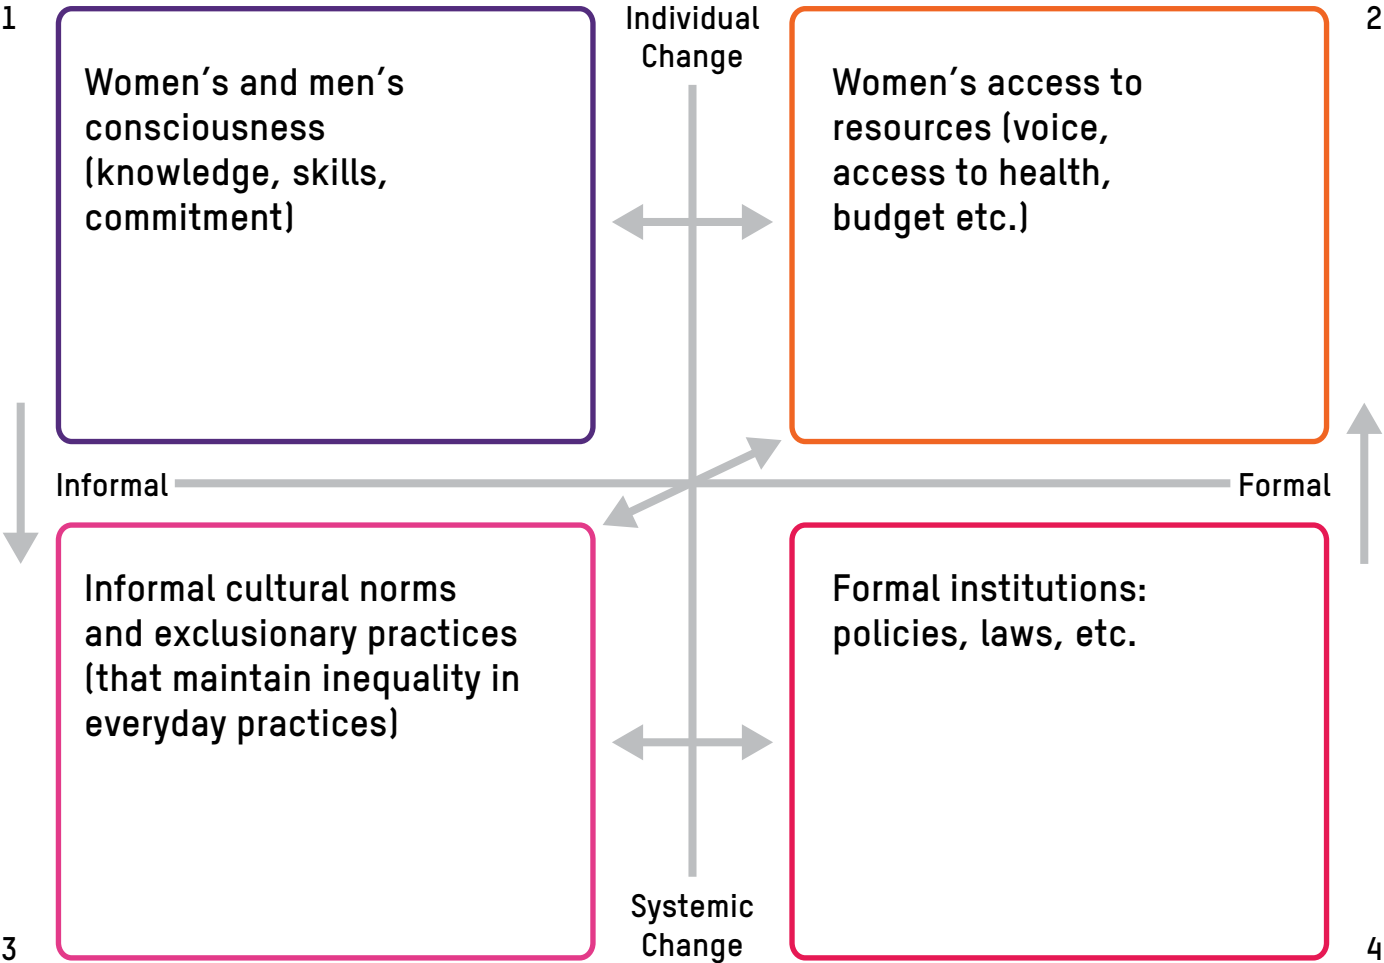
1

Women's and men's consciousness (knowledge, skills, commitment)

Individual Change

2

Women's access to resources (voice, access to health, budget etc.)

Informal

Formal

3

Informal cultural norms and exclusionary practices (that maintain inequality in everyday practices)

Formal institutions: policies, laws, etc.

Systemic Change

4